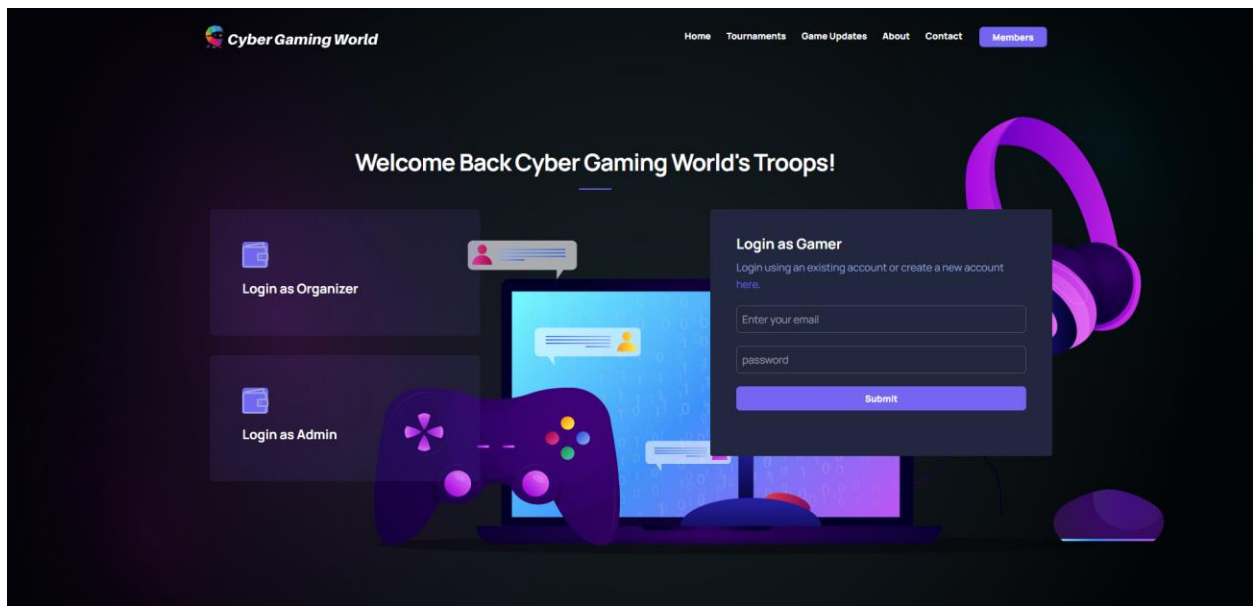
Cyber Gaming World

Home Tournaments Game Updates About Contact Members

Welcome Back Cyber Gaming World's Troops!

Login as Organizer

Login as Admin

Login as Gamer

Login using an existing account or create a new account here.

Enter your email

password

Submit